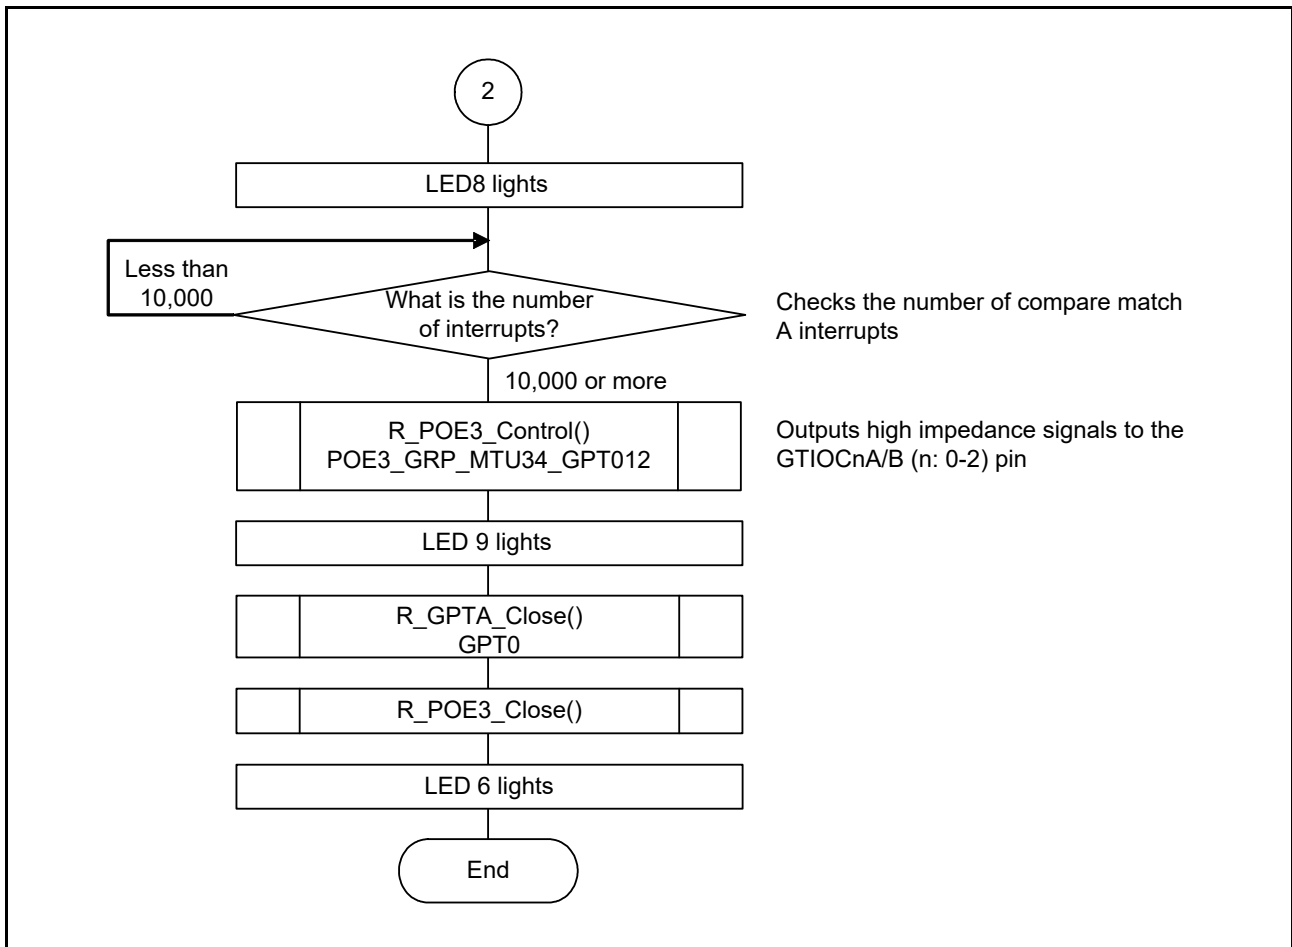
2

LED8 lights

Less than 10,000

What is the number of interrupts?

Checks the number of compare match A interrupts

10,000 or more

R_POE3_Control()
POE3_GRP_MTU34_GPT012

Outputs high impedance signals to the GTIOCnA/B (n: 0-2) pin

LED 9 lights

R_GPTA_Close()
GPT0

R_POE3_Close()

LED 6 lights

End